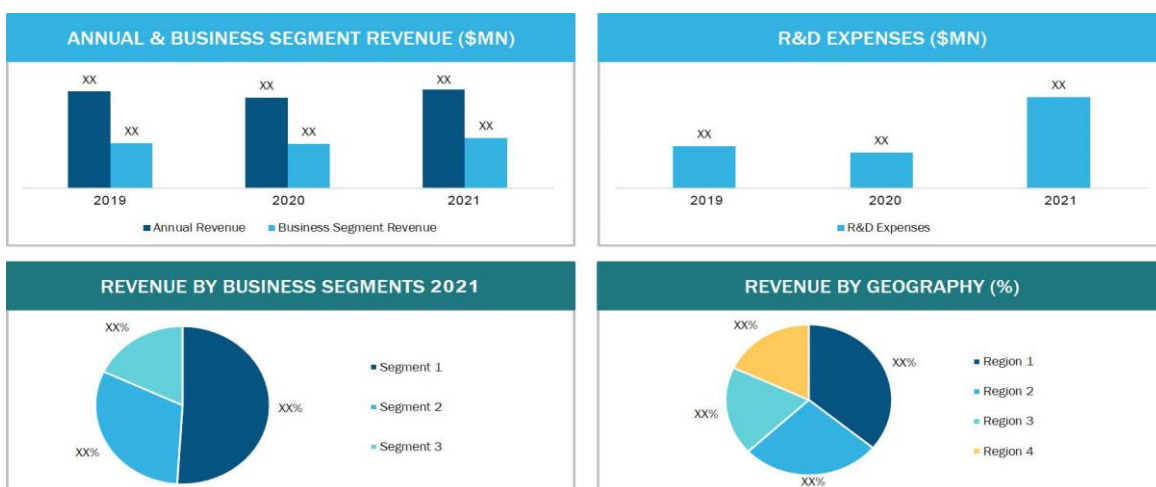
ANNUAL & BUSINESS SEGMENT REVENUE ($MN)

XX XX XX XX XX XX

2019 2020 2021

Annual Revenue  Business Segment Revenue

R&D EXPENSES ($MN)

XX XX XX

2019 2020 2021

R&D Expenses

REVENUE BY BUSINESS SEGMENTS 2021

XX% XX% XX%

Segment 1
Segment 2
Segment 3

REVENUE BY GEOGRAPHY (%)

XX% XX% XX% XX%

Region 1
Region 2
Region 3
Region 4